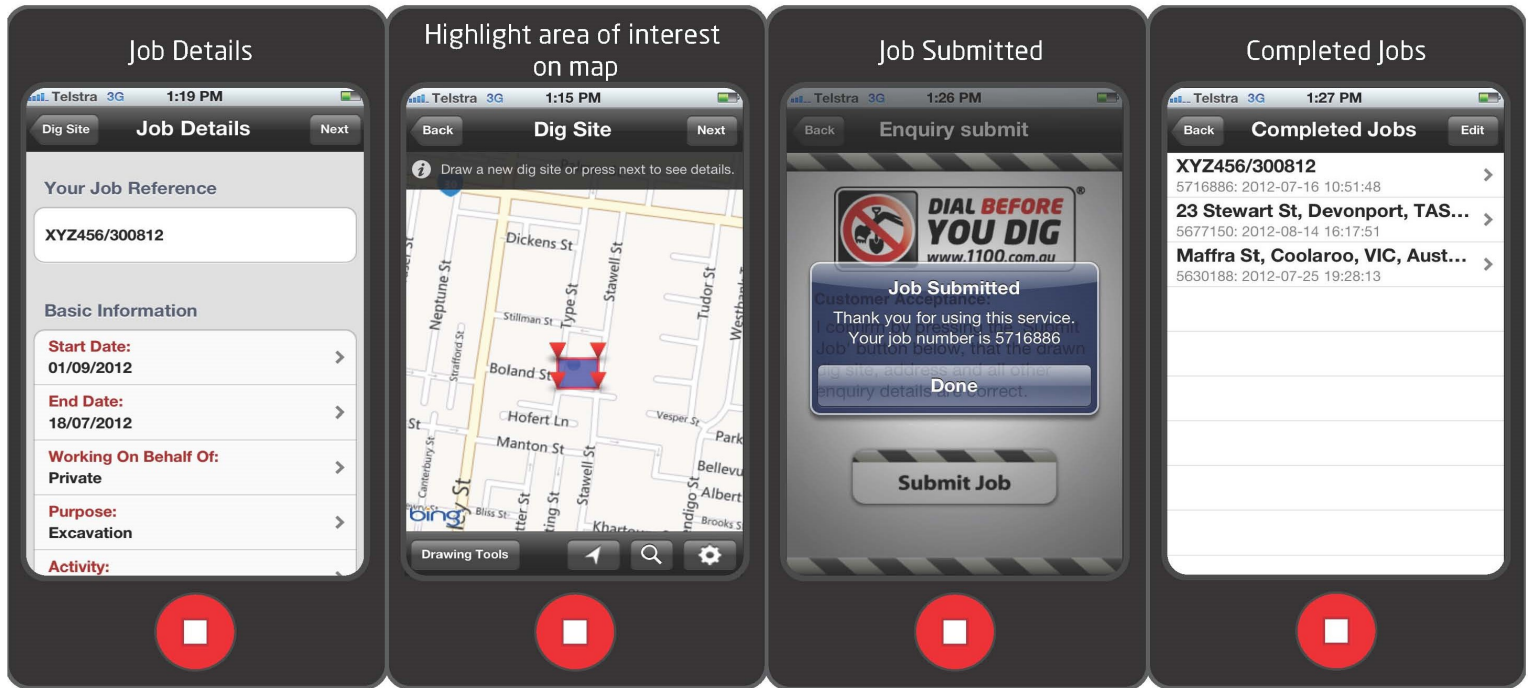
Job Details

Telstra 3G 1:19 PM

Dig Site Job Details Next

Your Job Reference

XYZ456/300812

Basic Information

Start Date:
01/09/2012

End Date:
18/07/2012

Working On Behalf Of:
Private

Purpose:
Excavation

Activity:

Highlight area of interest on map

Telstra 3G 1:15 PM

Back Dig Site Next

Draw a new dig site or press next to see details.

Dickens St
Neptune St
Type St
Stawell St
Tudor St
Stillman St
Strafford St
Boland St
Hofert Ln
Vesper St
St
Manton St
Park
Canterbury St
Bellevu
Albert
Stawell St
Bliss St
Brooks St
Khart
bing

Drawing Tools

Job Submitted

Telstra 3G 1:26 PM

Back Enquiry submit

DIAL BEFORE YOU DIG
www.1100.com.au

Customer Acceptance:
I co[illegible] Job" button below, that the drawn dig site, address and all other enquiry details are correct.

Job Submitted
Thank you for using this service.
Your job number is 5716886

Done

Submit Job

Completed Jobs

Telstra 3G 1:27 PM

Back Completed Jobs Edit

XYZ456/300812
5716886: 2012-07-16 10:51:48

23 Stewart St, Devonport, TAS...
5677150: 2012-08-14 16:17:51

Maffra St, Coolaroo, VIC, Aust...
5630188: 2012-07-25 19:28:13